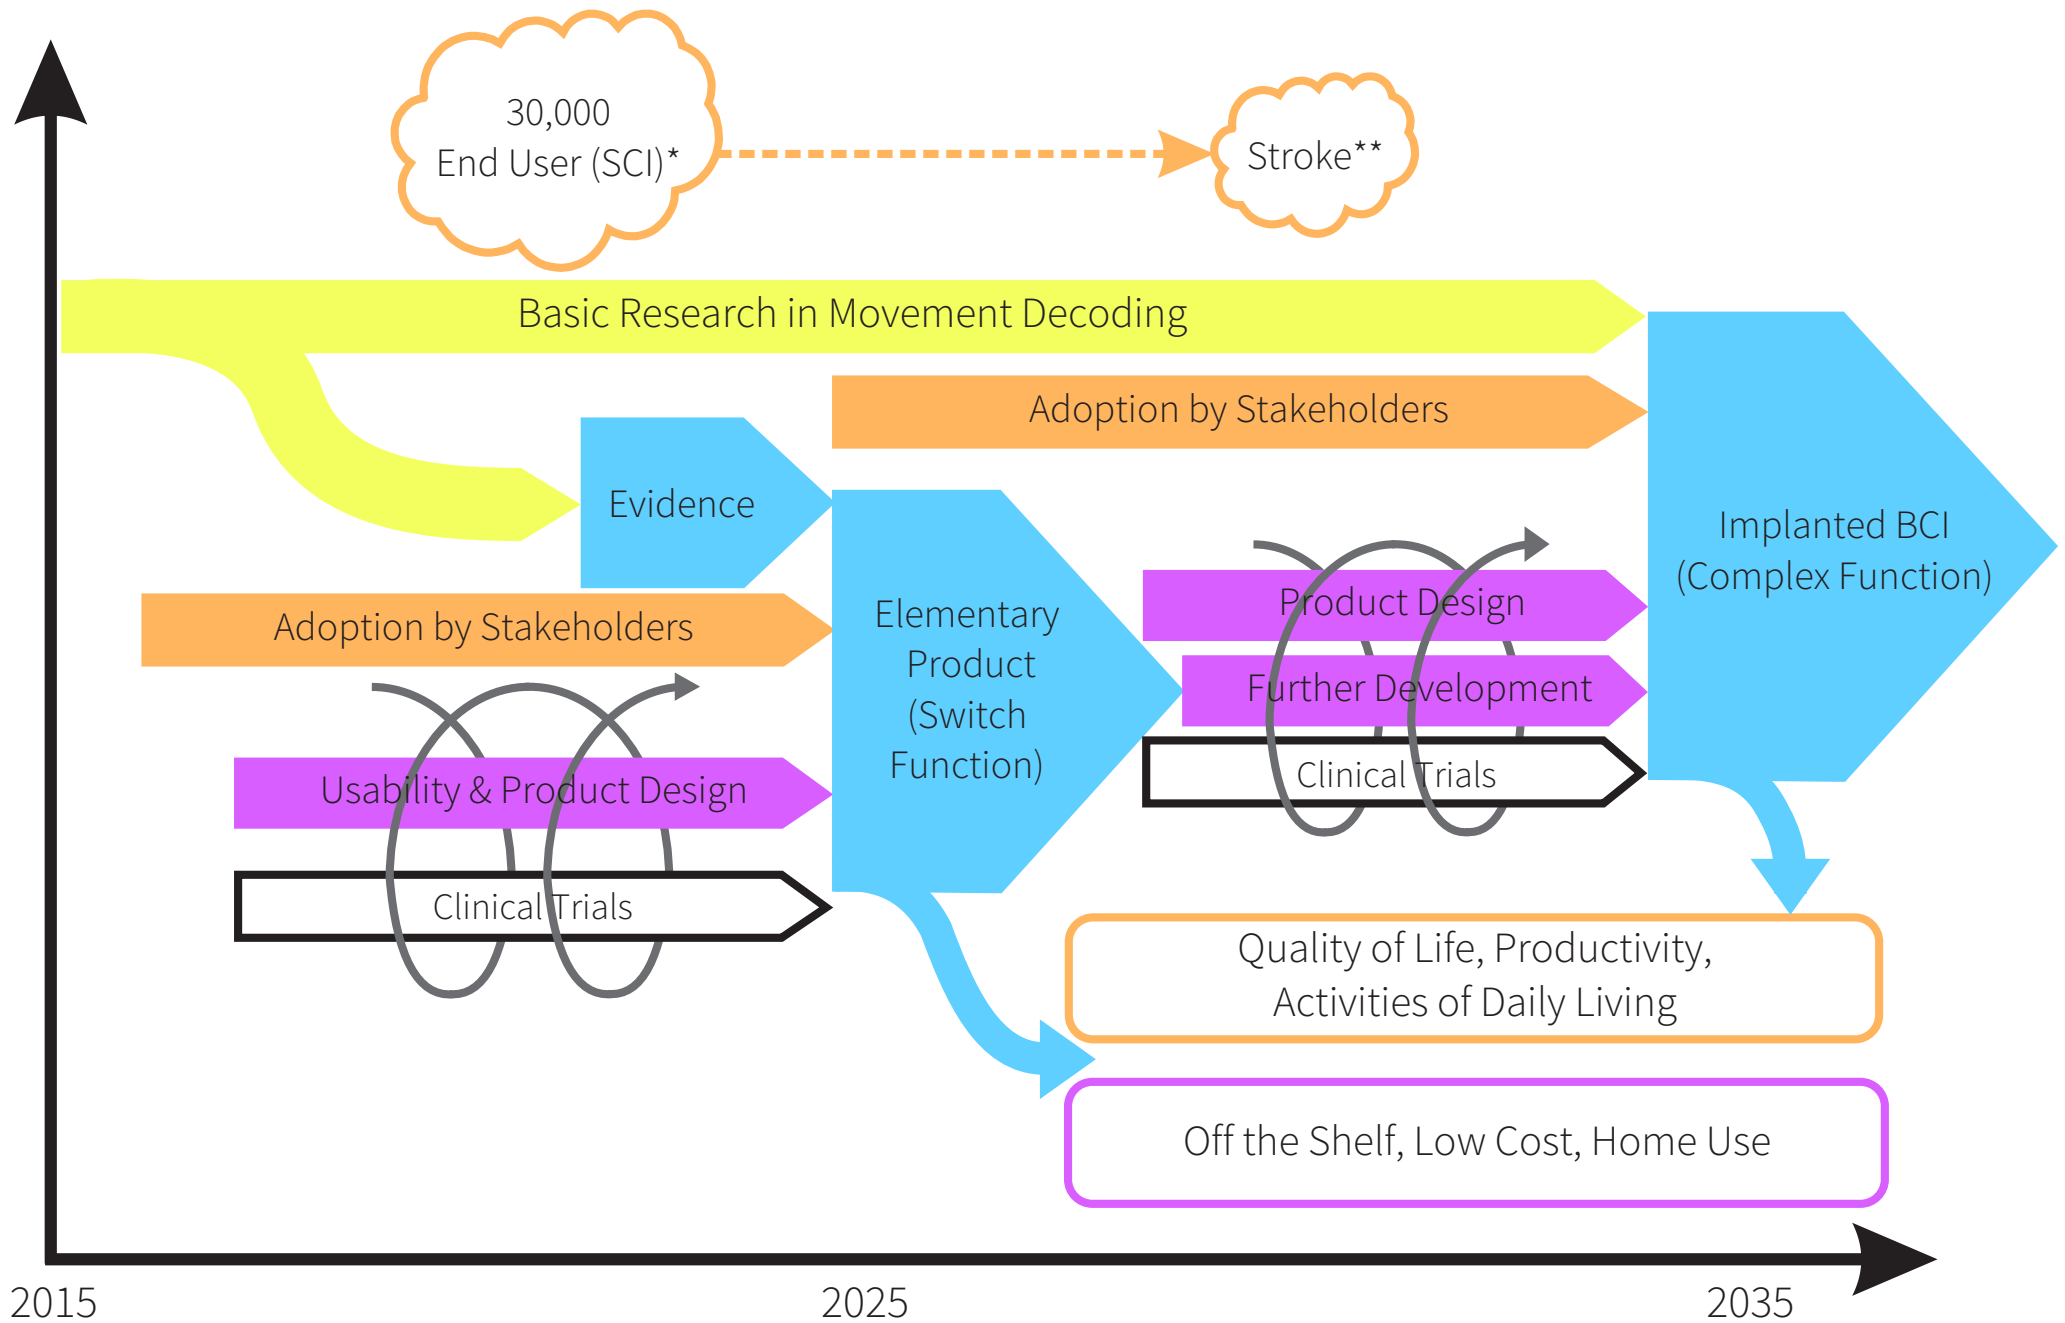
30,000
End User (SCI)*

Stroke**

Basic Research in Movement Decoding

Adoption by Stakeholders

Evidence

Implanted BCI
(Complex Function)

Product Design

Further Development

Clinical Trials

Adoption by Stakeholders

Elementary
Product
(Switch
Function)

Usability & Product Design

Clinical Trials

Quality of Life, Productivity,
Activities of Daily Living

Off the Shelf, Low Cost, Home Use

2015

2025

2035